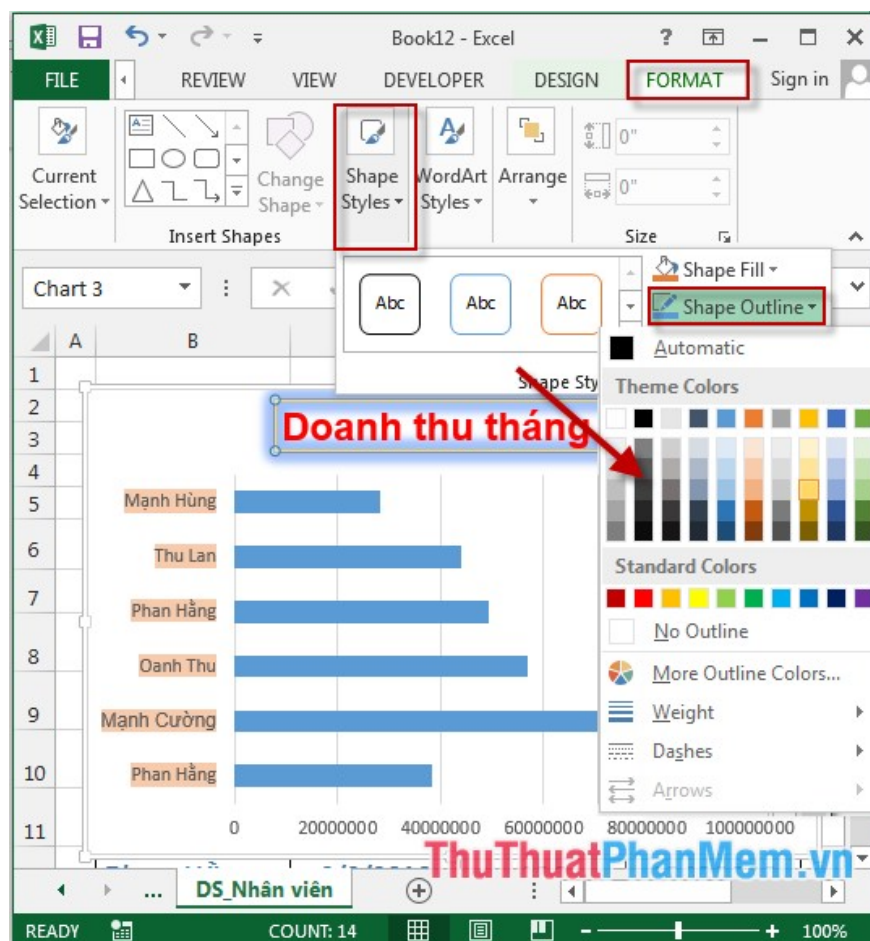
Book12 - Excel

? — ☐ ✕

FILE | REVIEW | VIEW | DEVELOPER | DESIGN | FORMAT | Sign in

Current Selection

Change Shape

Insert Shapes

Shape Styles

WordArt Styles

Arrange

0"

0"

Size

Chart 3

Abc Abc Abc

Shape Fill

Shape Outline

Shape Sty

Automatic

Theme Colors

Standard Colors

No Outline

More Outline Colors...

Weight

Dashes

Arrows

A B

1
2
3
4
5
6
7
8
9
10
11

Doanh thu tháng

Mạnh Hùng

Thu Lan

Phan Hằng

Oanh Thu

Mạnh Cường

Phan Hằng

0 20000000 40000000 60000000 80000000 100000000

ThuThuatPhanMem.vn

... DS_Nhân viên

READY COUNT: 14 100%